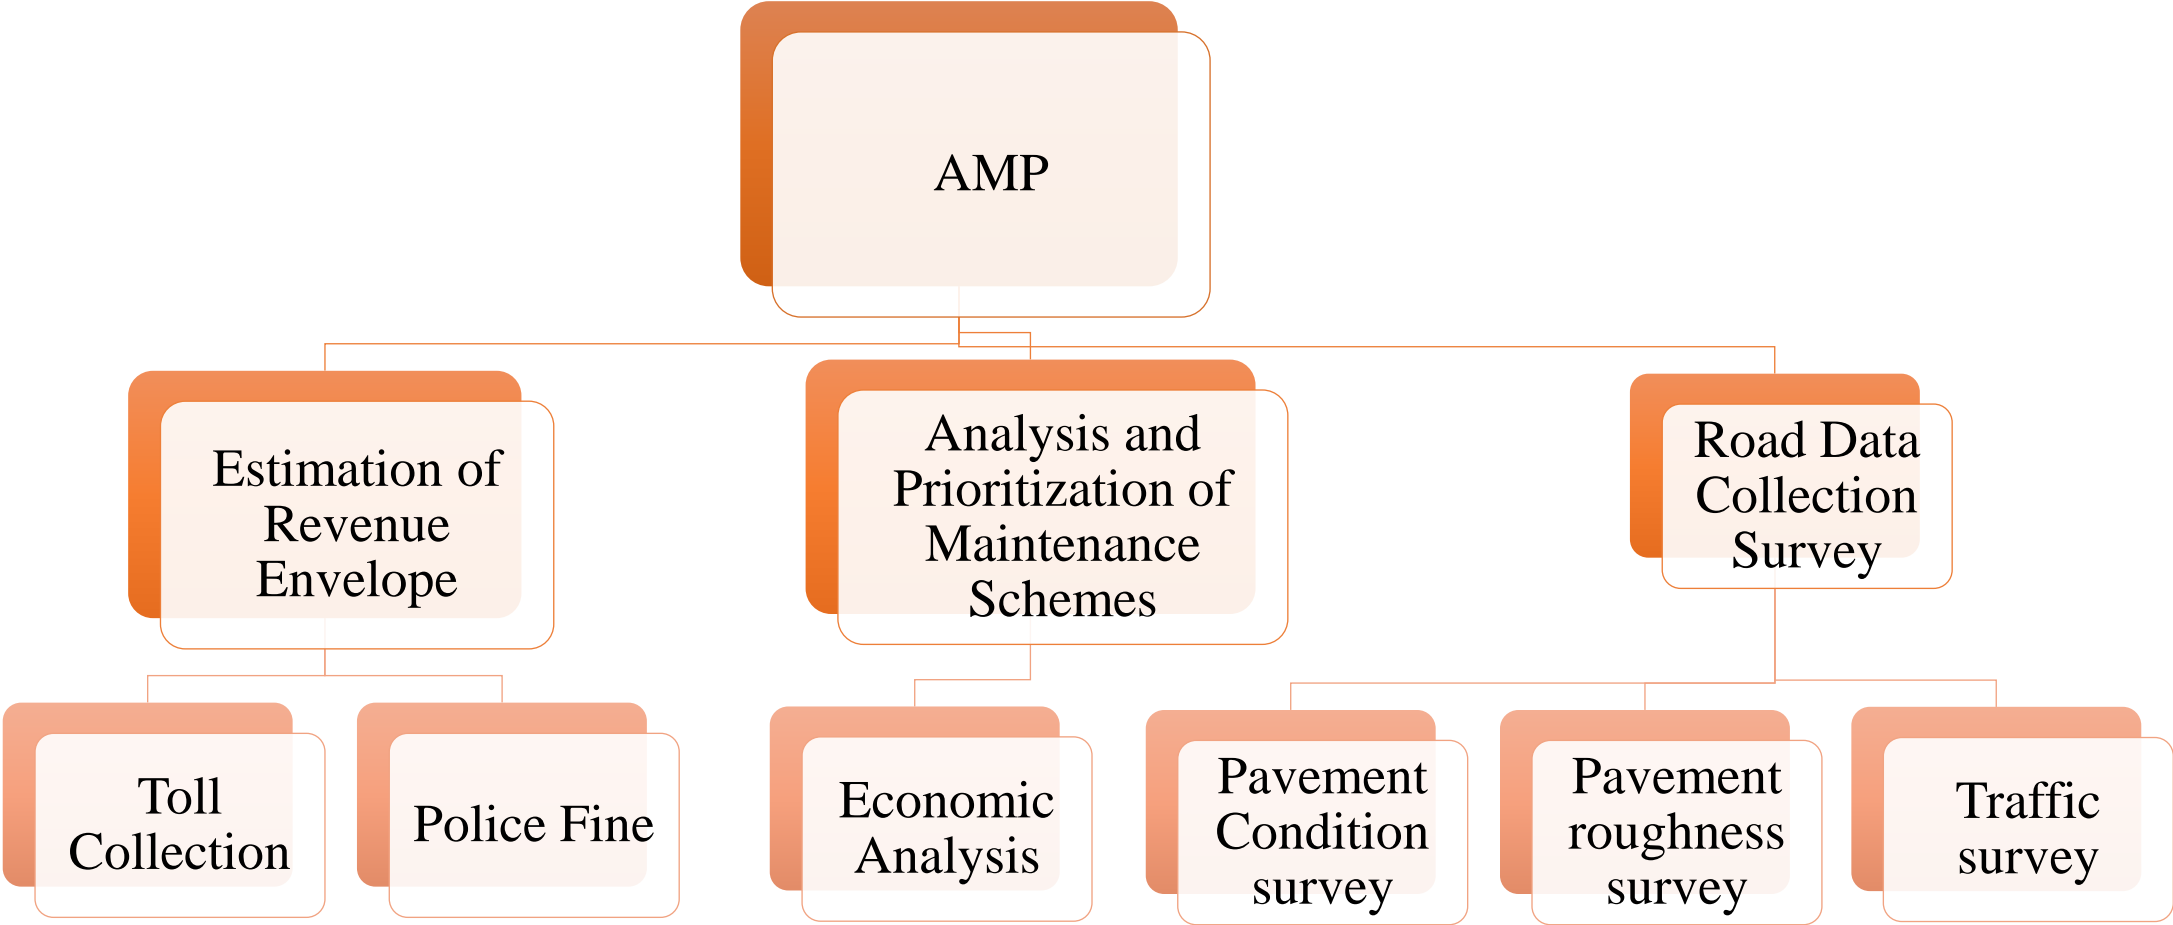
AMP

Estimation of Revenue Envelope

Analysis and Prioritization of Maintenance Schemes

Road Data Collection Survey

Toll Collection

Police Fine

Economic Analysis

Pavement Condition survey

Pavement roughness survey

Traffic survey